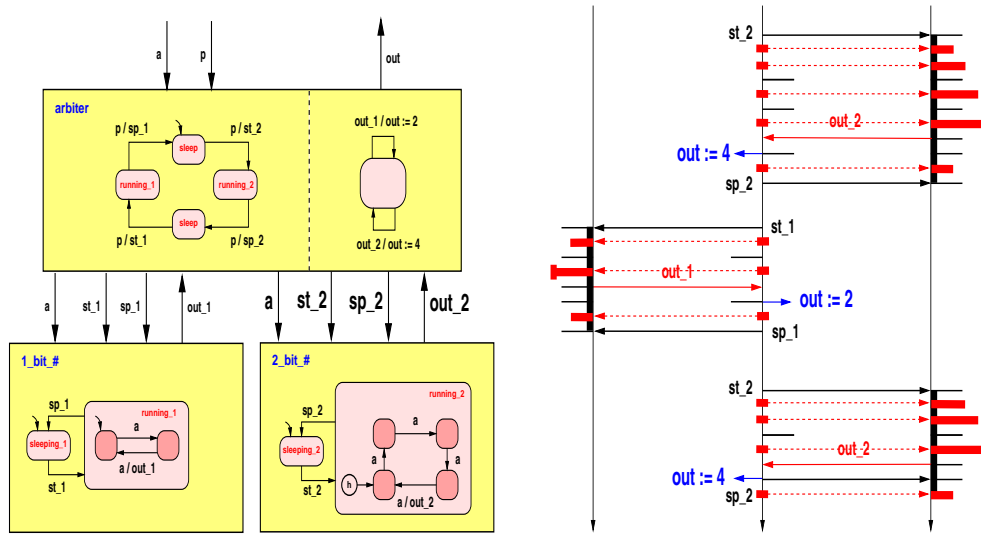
a
p
out
arbiter
p / sp_1
sleep
p / st_2
running_1
running_2
sleep
p / st_1
p / sp_2
out_1 / out := 2
out_2 / out := 4
a
st_1
sp_1
out_1
a
st_2
sp_2
out_2
1_bit_#
sp_1
running_1
sleeping_1
a
a / out_1
st_1
2_bit_#
sp_2
running_2
sleeping_2
a
a
a
h
a / out_2
st_2
st_2
out_2
out := 4
sp_2
st_1
out_1
out := 2
sp_1
st_2
out_2
out := 4
sp_2